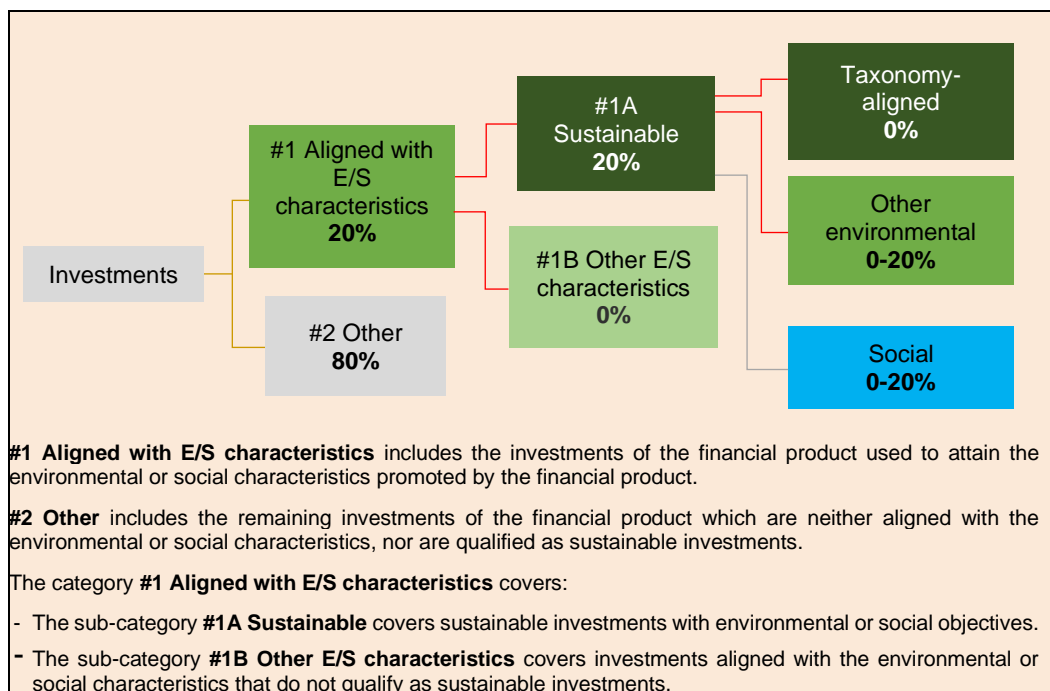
Investments

#1 Aligned with E/S characteristics
**20%**

#2 Other
**80%**

#1A Sustainable
**20%**

#1B Other E/S characteristics
**0%**

Taxonomy-aligned
**0%**

Other environmental
**0-20%**

Social
**0-20%**

**#1 Aligned with E/S characteristics** includes the investments of the financial product used to attain the environmental or social characteristics promoted by the financial product.

**#2 Other** includes the remaining investments of the financial product which are neither aligned with the environmental or social characteristics, nor are qualified as sustainable investments.

The category **#1 Aligned with E/S characteristics** covers:

- The sub-category **#1A Sustainable** covers sustainable investments with environmental or social objectives.
- The sub-category **#1B Other E/S characteristics** covers investments aligned with the environmental or social characteristics that do not qualify as sustainable investments.